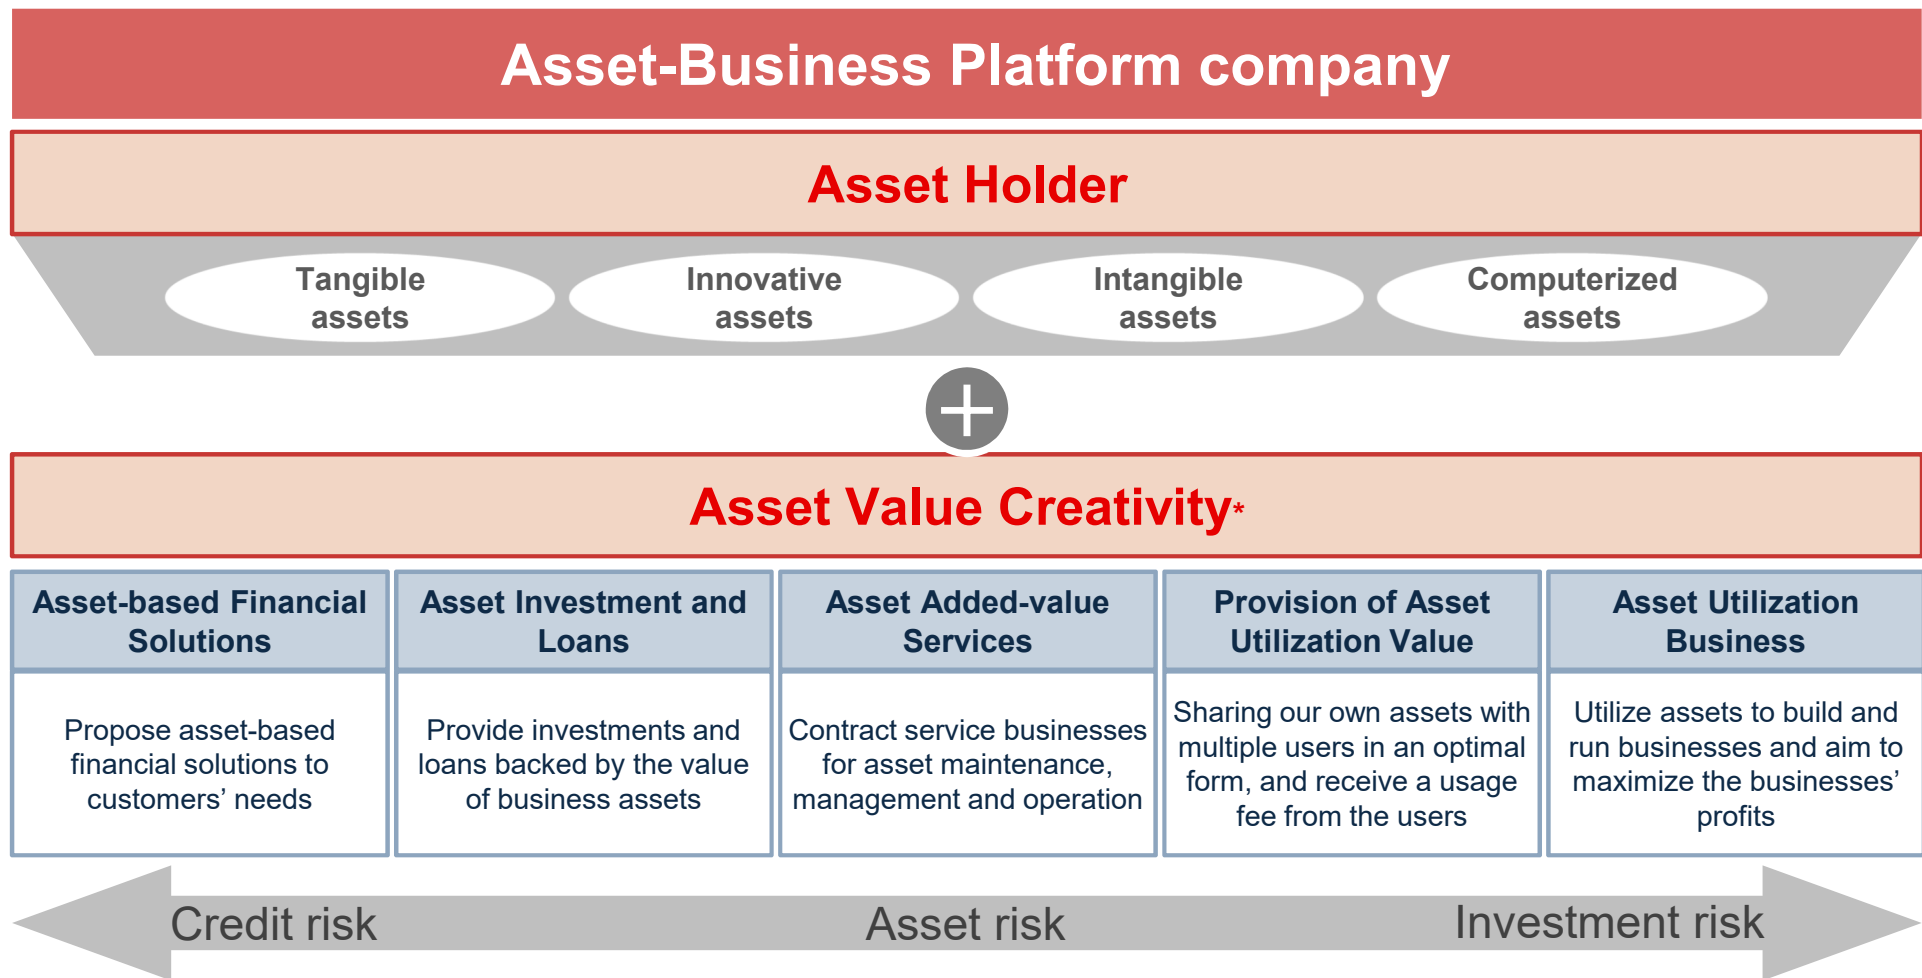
Asset-Business Platform company

Asset Holder

Tangible assets

Innovative assets

Intangible assets

Computerized assets

Asset Value Creativity*

| Asset-based Financial Solutions | Asset Investment and Loans | Asset Added-value Services | Provision of Asset Utilization Value | Asset Utilization Business |
|---|---|---|---|---|
| Propose asset-based financial solutions to customers’ needs | Provide investments and loans backed by the value of business assets | Contract service businesses for asset maintenance, management and operation | Sharing our own assets with multiple users in an optimal form, and receive a usage fee from the users | Utilize assets to build and run businesses and aim to maximize the businesses’ profits |

Credit risk

Asset risk

Investment risk